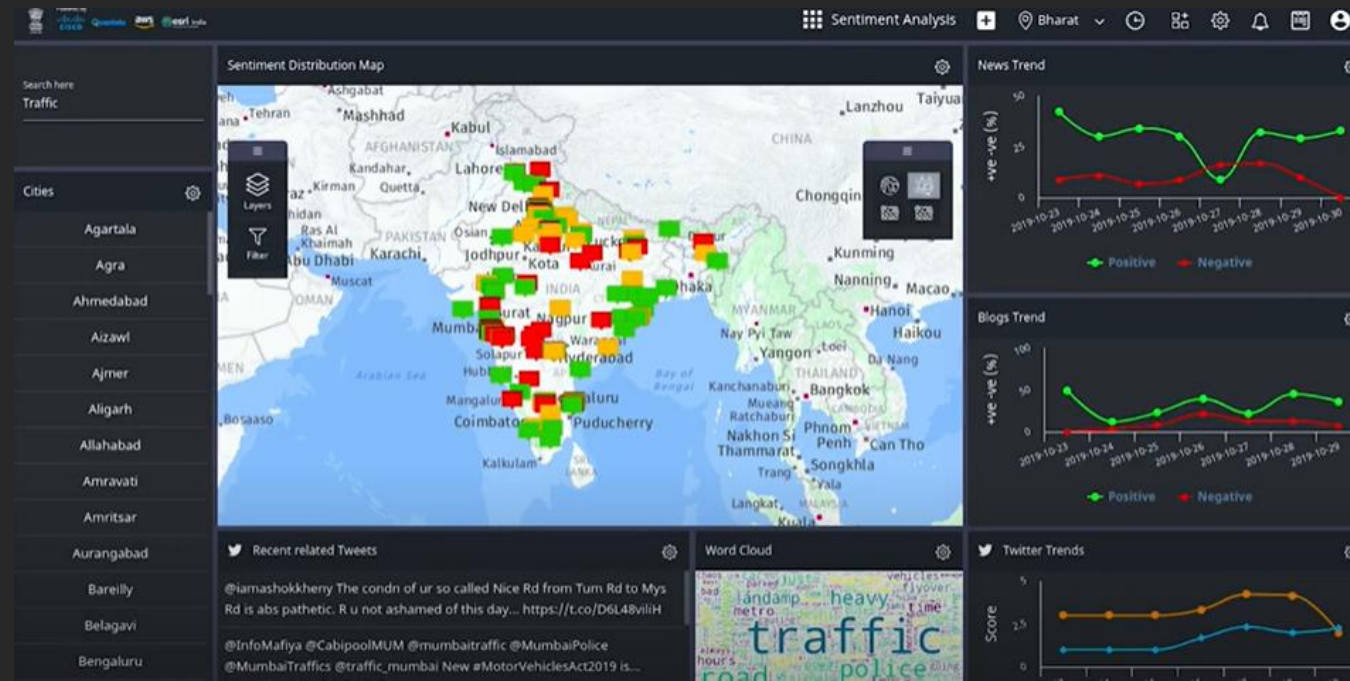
cisco Quantela aws esri India

Sentiment Analysis Bharat

Search here
Traffic

Cities
Agartala
Agra
Ahmedabad
Aizawl
Ajmer
Aligarh
Allahabad
Amravati
Amritsar
Aurangabad
Bareilly
Belagavi
Bengaluru

Sentiment Distribution Map

Layers
Filter

Ashgabat
Tehran
Mashhad
Kabul
Islamabad
AFGHANISTAN
Kandahar
Lahore
Kirman
Quetta
New Delhi
PAKISTAN
Ras Al Khaimah
Abu Dhabi
Karachi
Jodhpur
Kota
Muscat
OMAN
INDIA
Surat
Nagpur
Mumbai
Solapur
Hyderabad
Hubli
Mangaluru
Coimbatore
Puducherry
Kalkulam
Arabian Sea
Bay of Bengal
Bosaaso
Dhaka
CHINA
Lanzhou
Taiyuan
Chongqing
Kunming
Nanning
Macao
Hanoi
Haikou
MYANMAR
Nay Pyi Taw
Yangon
Da Nang
THAILAND
Bangkok
Kanchanaburi
Ratchaburi
Nakhon Si Thammarat
Phnom Penh
Can Tho
Trang
Songkhla
Yala
Langkat
Kuala

News Trend
50
25
0
+ve -ve (%)
2019-10-23
2019-10-24
2019-10-25
2019-10-26
2019-10-27
2019-10-28
2019-10-29
2019-10-30
Positive
Negative

Blogs Trend
100
50
0
+ve -ve (%)
2019-10-23
2019-10-24
2019-10-25
2019-10-26
2019-10-27
2019-10-28
2019-10-29
Positive
Negative

Recent related Tweets
@iamashokkherry The condn of ur so called Nice Rd from Tum Rd to Mys Rd is abs pathetic. R u not ashamed of this day... https://t.co/D6L48viliH

@InfoMafiya @CabipoolMUM @mumbaitraffic @MumbaiPolice @MumbaiTraffics @traffic_mumbai New #MotorVehiclesAct2019 is...

Word Cloud
traffic
heavy
landamp
metro
time
police
road
hours

Twitter Trends
5
2.5
0
Score